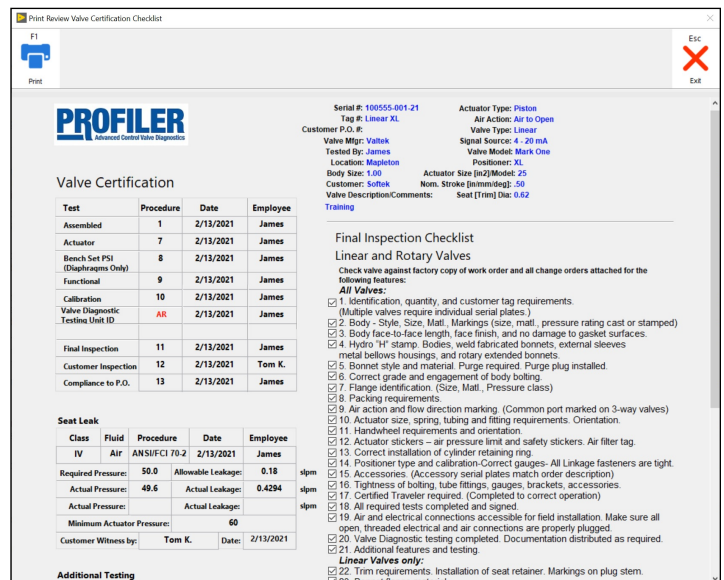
Print Review Valve Certification Checklist

F1
Print

Esc
Exit

PROFILER
Advanced Control Valve Diagnostics

Serial #: 100555-001-21
Tag #: Linear XL
Customer P.O. #:
Valve Mfgr: Valtek
Tested By: James
Location: Mapleton
Body Size: 1.00
Customer: Softek
Valve Description/Comments:
Training

Actuator Type: Piston
Air Action: Air to Open
Valve Type: Linear
Signal Source: 4 - 20 mA
Valve Model: Mark One
Positioner: XL
Actuator Size [in2]/Model: 25
Nom. Stroke [in/mm/deg]: .50
Seat [Trim] Dia: 0.62

Valve Certification

| Test | Procedure | Date | Employee |
|---|---|---|---|
| Assembled | 1 | 2/13/2021 | James |
| Actuator | 7 | 2/13/2021 | James |
| Bench Set PSI (Diaphragms Only) | 8 | 2/13/2021 | James |
| Functional | 9 | 2/13/2021 | James |
| Calibration | 10 | 2/13/2021 | James |
| Valve Diagnostic Testing Unit ID | AR | 2/13/2021 | James |
| | | | |
| Final Inspection | 11 | 2/13/2021 | James |
| Customer Inspection | 12 | 2/13/2021 | Tom K. |
| Compliance to P.O. | 13 | 2/13/2021 | James |

Seat Leak

| Class | Fluid | Procedure | Date | Employee |
|---|---|---|---|---|
| IV | Air | ANSI/FCI 70-2 | 2/13/2021 | James |

| | | | | |
|---|---|---|---|---|
| Required Pressure: | 50.0 | Allowable Leakage: | 0.18 | slpm |
| Actual Pressure: | 49.6 | Actual Leakage: | 0.4294 | slpm |
| Actual Pressure: | | Actual Leakage: | | slpm |
| Minimum Actuator Pressure: | | | 60 | |
| Customer Witness by: | Tom K. | Date: | 2/13/2021 | |

Additional Testing

Final Inspection Checklist

Linear and Rotary Valves

Check valve against factory copy of work order and all change orders attached for the following features:

All Valves:

☑ 1. Identification, quantity, and customer tag requirements. (Multiple valves require individual serial plates.)
☑ 2. Body - Style, Size, Matl., Markings (size, matl., pressure rating cast or stamped)
☑ 3. Body face-to-face length, face finish, and no damage to gasket surfaces.
☑ 4. Hydro "H" stamp. Bodies, weld fabricated bonnets, external sleeves metal bellows housings, and rotary extended bonnets.
☑ 5. Bonnet style and material. Purge required. Purge plug installed.
☑ 6. Correct grade and engagement of body bolting.
☑ 7. Flange identification. (Size, Matl., Pressure class)
☑ 8. Packing requirements.
☑ 9. Air action and flow direction marking. (Common port marked on 3-way valves)
☑ 10. Actuator size, spring, tubing and fitting requirements. Orientation.
☑ 11. Handwheel requirements and orientation.
☑ 12. Actuator stickers – air pressure limit and safety stickers. Air filter tag.
☑ 13. Correct installation of cylinder retaining ring.
☑ 14. Positioner type and calibration-Correct gauges- All Linkage fasteners are tight.
☑ 15. Accessories. (Accessory serial plates match order description)
☑ 16. Tightness of bolting, tube fittings, gauges, brackets, accessories.
☑ 17. Certified Traveler required. (Completed to correct operation)
☑ 18. All required tests completed and signed.
☑ 19. Air and electrical connections accessible for field installation. Make sure all open, threaded electrical and air connections are properly plugged.
☑ 20. Valve Diagnostic testing completed. Documentation distributed as required.
☑ 21. Additional features and testing.

Linear Valves only:

☑ 22. Trim requirements. Installation of seat retainer. Markings on plug stem.
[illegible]